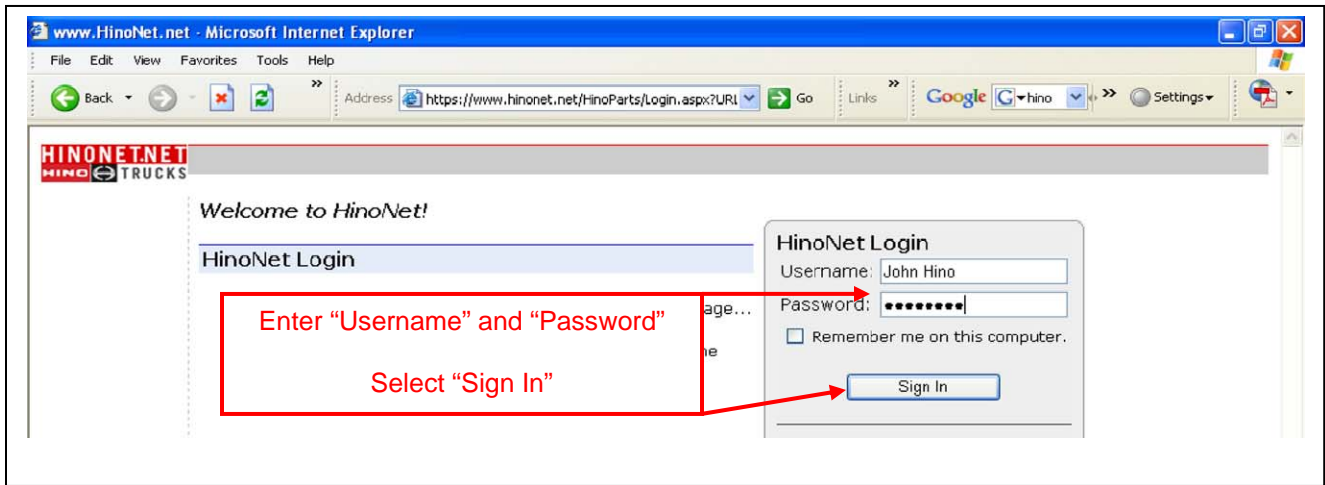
www.HinoNet.net - Microsoft Internet Explorer

File Edit View Favorites Tools Help

Back Address https://www.hinonet.net/HinoParts/Login.aspx?URL Go Links Google hino Settings

HINONET.NET
HINO TRUCKS

Welcome to HinoNet!

HinoNet Login

age...

ne

HinoNet Login
Username: John Hino
Password: ••••••••
Remember me on this computer.
Sign In

Enter "Username" and "Password"

Select "Sign In"